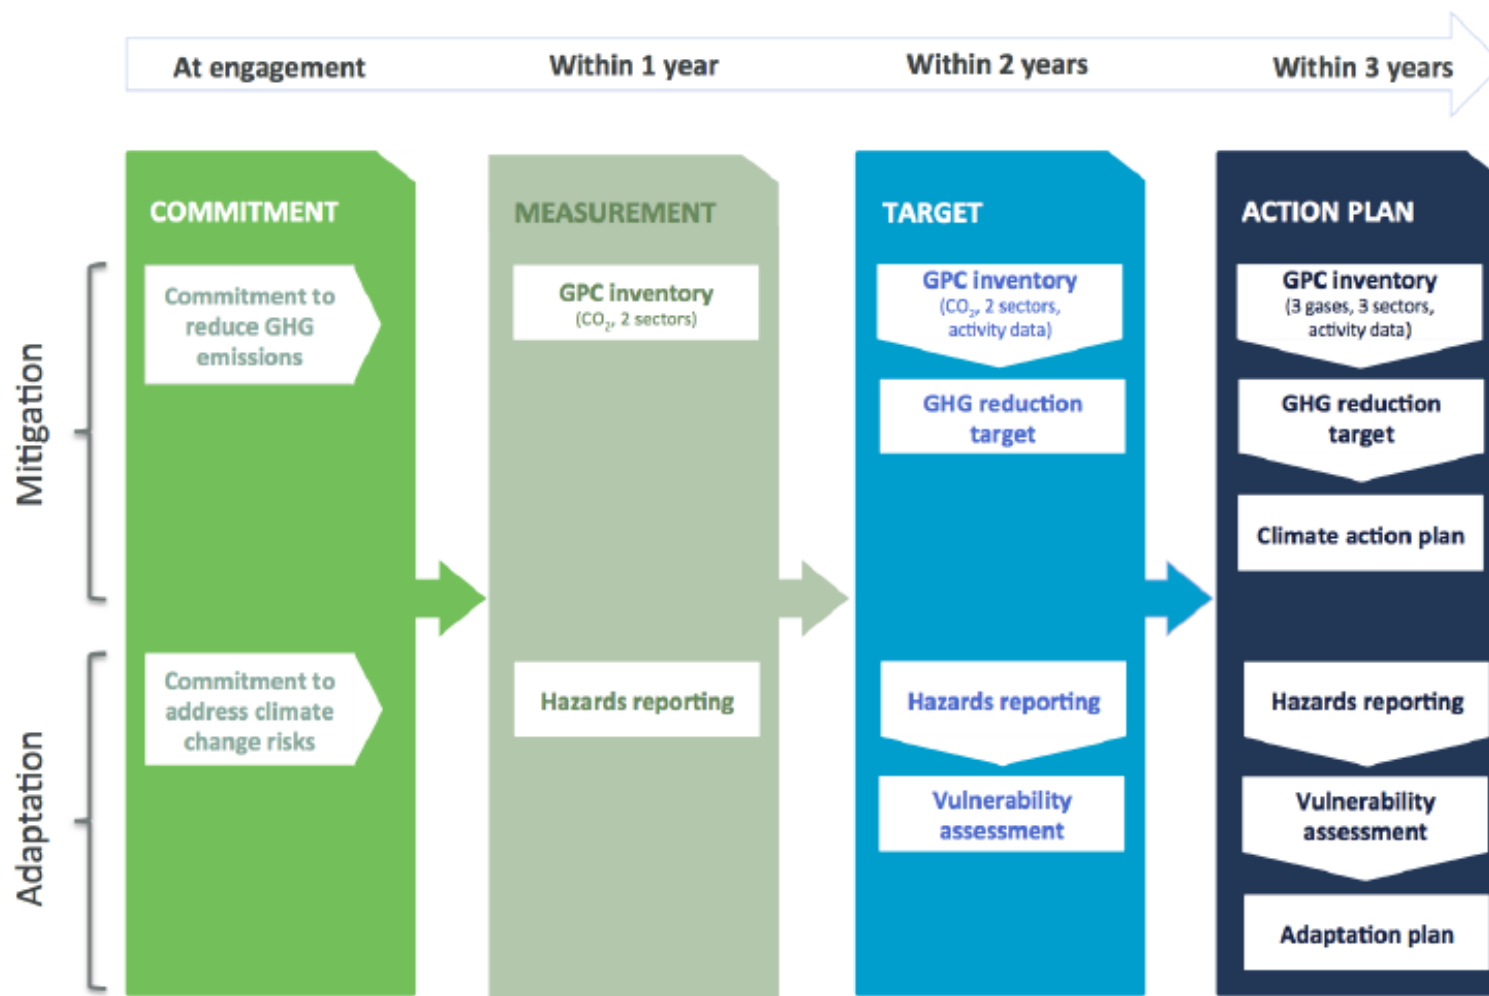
At engagement

Within 1 year

Within 2 years

Within 3 years

Mitigation

Adaptation

COMMITMENT

Commitment to reduce GHG emissions

Commitment to address climate change risks

MEASUREMENT

GPC inventory
($CO_2$, 2 sectors)

Hazards reporting

TARGET

GPC inventory
($CO_2$, 2 sectors, activity data)

GHG reduction target

Hazards reporting

Vulnerability assessment

ACTION PLAN

GPC inventory
(3 gases, 3 sectors, activity data)

GHG reduction target

Climate action plan

Hazards reporting

Vulnerability assessment

Adaptation plan